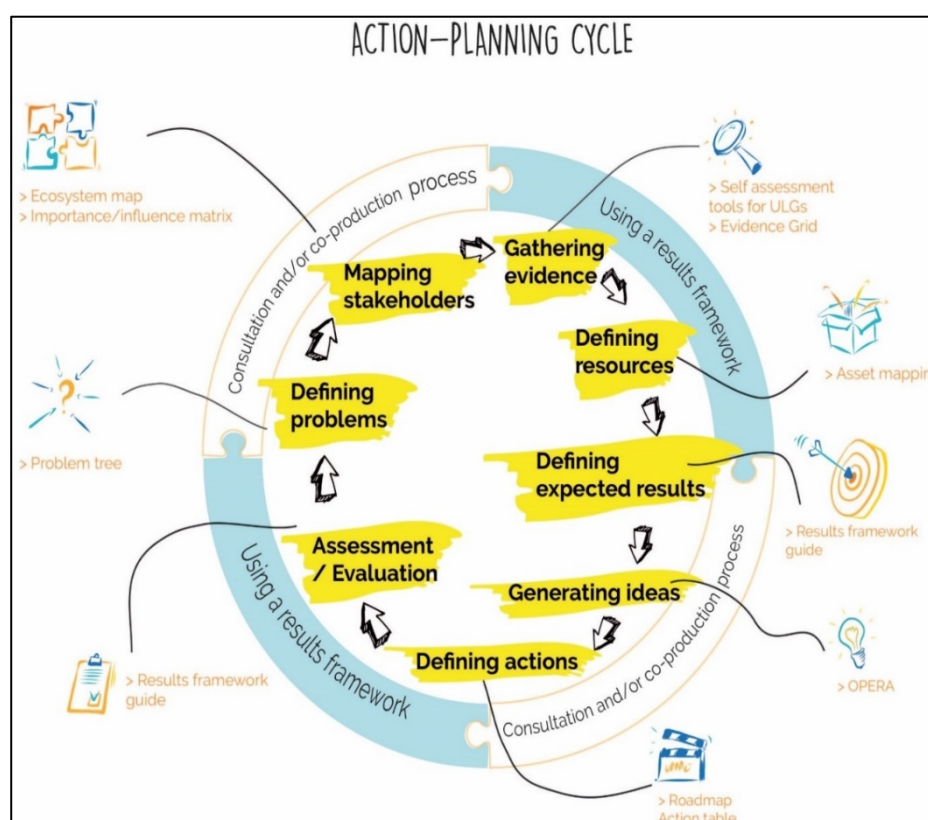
ACTION–PLANNING CYCLE

> Ecosystem map
> Importance/influence matrix

Consultation and/or co-production process

> Self assessment tools for ULGs
> Evidence Grid

Using a results framework

Mapping stakeholders

Gathering evidence

Defining resources

> Asset mappin

Defining problems

> Problem tree

Defining expected results

> Results framework guide

Assessment / Evaluation

Using a results framework

Generating ideas

Consultation and/or co-production process

> OPERA

Defining actions

> Results framework guide

> Roadmap
Action table